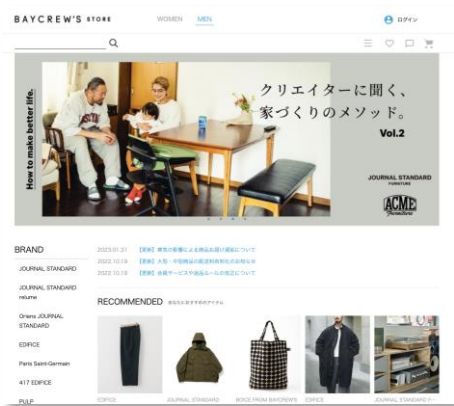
BAYCREW'S STORE

WOMEN MEN

ログイン

How to make better life.

クリエイターに聞く、家づくりのメソッド。

Vol.2

JOURNAL STANDARD FURNITURE

ACME Furniture

BRAND

JOURNAL STANDARD

JOURNAL STANDARD relume

Orians JOURNAL STANDARD

EDIFICE

Paris Saint-Germain

417 EDIFICE

PULP

2023.01.31 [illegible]

2022.10.19 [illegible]

2022.10.19 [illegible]

RECOMMENDED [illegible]

EDIFICE

JOURNAL STANDARD

VOICE FROM BAYCREW'S

EDIFICE

JOURNAL STANDARD F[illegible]